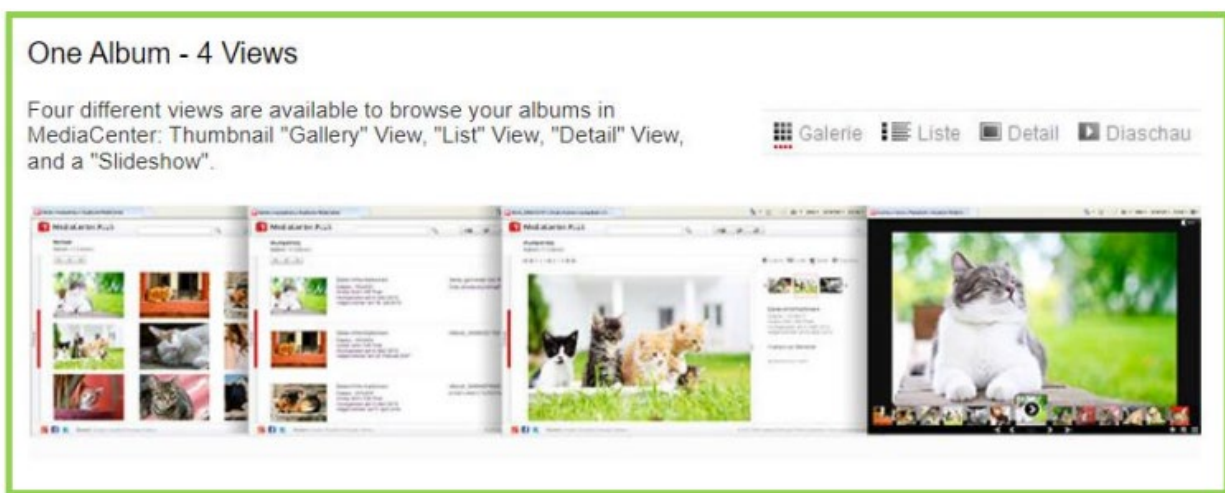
One Album - 4 Views

Four different views are available to browse your albums in MediaCenter: Thumbnail "Gallery" View, "List" View, "Detail" View, and a "Slideshow".

Galerie Liste Detail Diaschau

MediaCenter PLUS

MediaCenter PLUS

MediaCenter PLUS